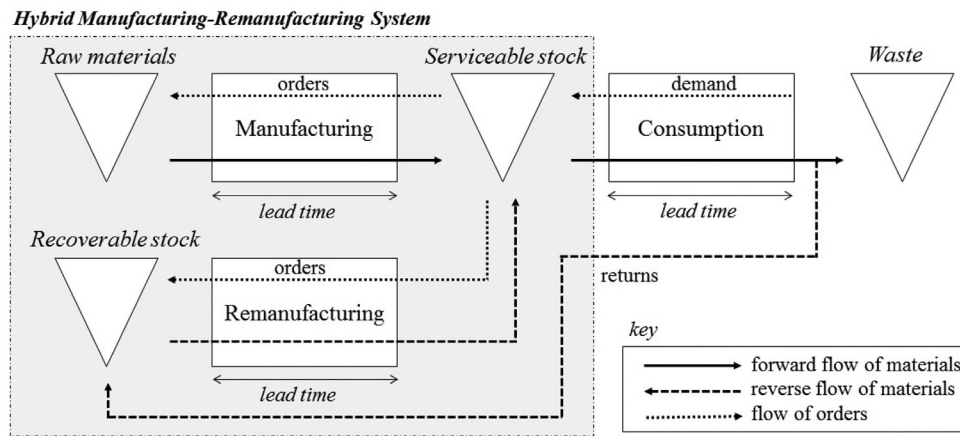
Hybrid Manufacturing-Remanufacturing System

Raw materials

orders

Manufacturing

lead time

Serviceable stock

demand

Consumption

lead time

Waste

Recoverable stock

orders

Remanufacturing

lead time

returns

key

forward flow of materials

reverse flow of materials

flow of orders